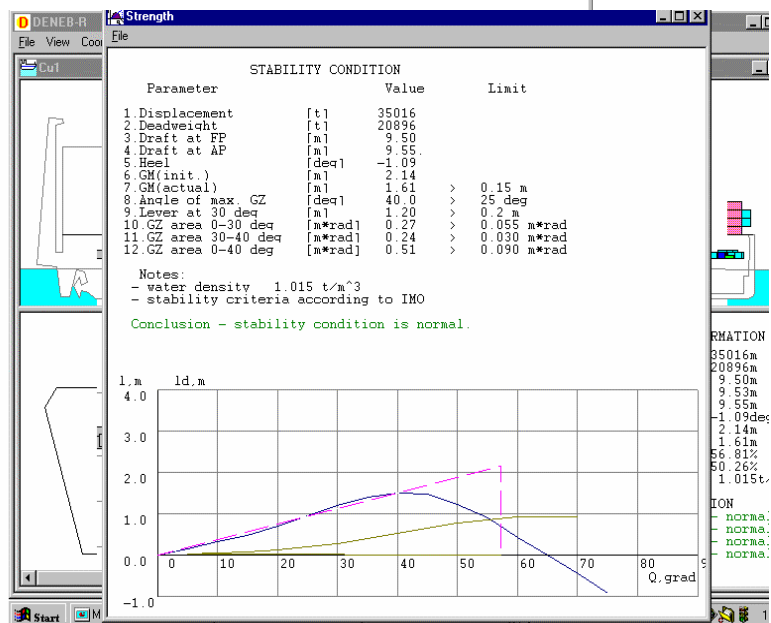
DENEB-R
File View Coo
Cu1

Strength
File

STABILITY CONDITION

| Parameter | | Value | | Limit |
|---|---|---|---|---|
| 1.Displacement | [t] | 35016 | | |
| 2.Deadweight | [t] | 20896 | | |
| 3.Draft at FP | [m] | 9.50 | | |
| 4.Draft at AP | [m] | 9.55. | | |
| 5.Heel | [deg] | -1.09 | | |
| 6.GM(init.) | [m] | 2.14 | | |
| 7.GM(actual) | [m] | 1.61 | > | 0.15 m |
| 8.Angle of max. GZ | [deg] | 40.0 | > | 25 deg |
| 9.Lever at 30 deg | [m] | 1.20 | > | 0.2 m |
| 10.GZ area 0-30 deg | [m*rad] | 0.27 | > | 0.055 m*rad |
| 11.GZ area 30-40 deg | [m*rad] | 0.24 | > | 0.030 m*rad |
| 12.GZ area 0-40 deg | [m*rad] | 0.51 | > | 0.090 m*rad |

Notes:
- water density 1.015 t/m^3
- stability criteria according to IMO

Conclusion - stability condition is normal.

l,m ld,m
4.0
3.0
2.0
1.0
0.0
-1.0
0 10 20 30 40 50 60 70 80
Q,grad

RMATION
35016m
20896m
9.50m
9.53m
9.55m
-1.09deg
2.14m
1.61m
56.81%
50.26%
1.015t/
ION
- normal
- normal
- normal
- normal

Start